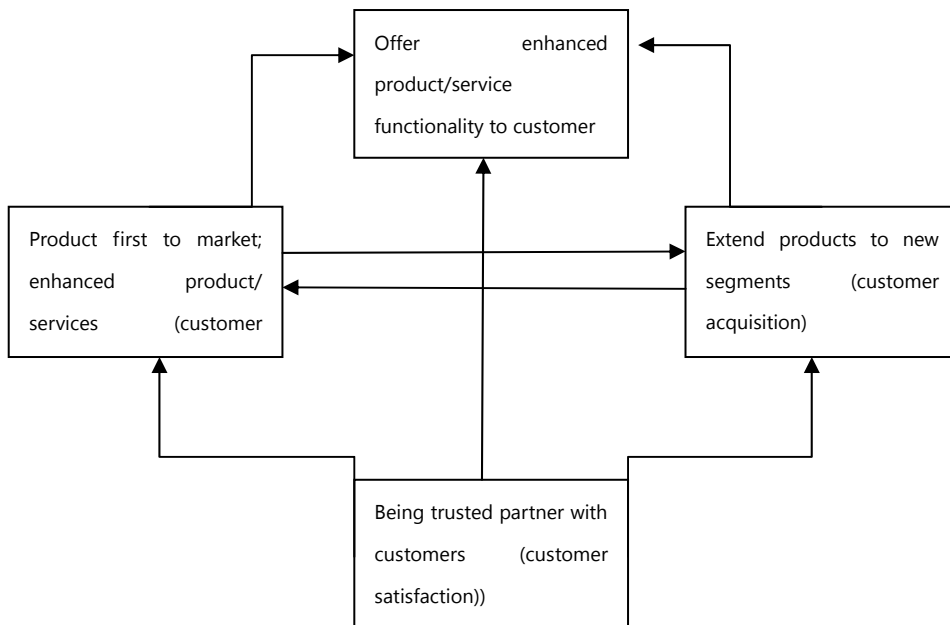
Offer enhanced product/service functionality to customer

Product first to market; enhanced product/ services (customer

Extend products to new segments (customer acquisition)

Being trusted partner with customers (customer satisfaction))